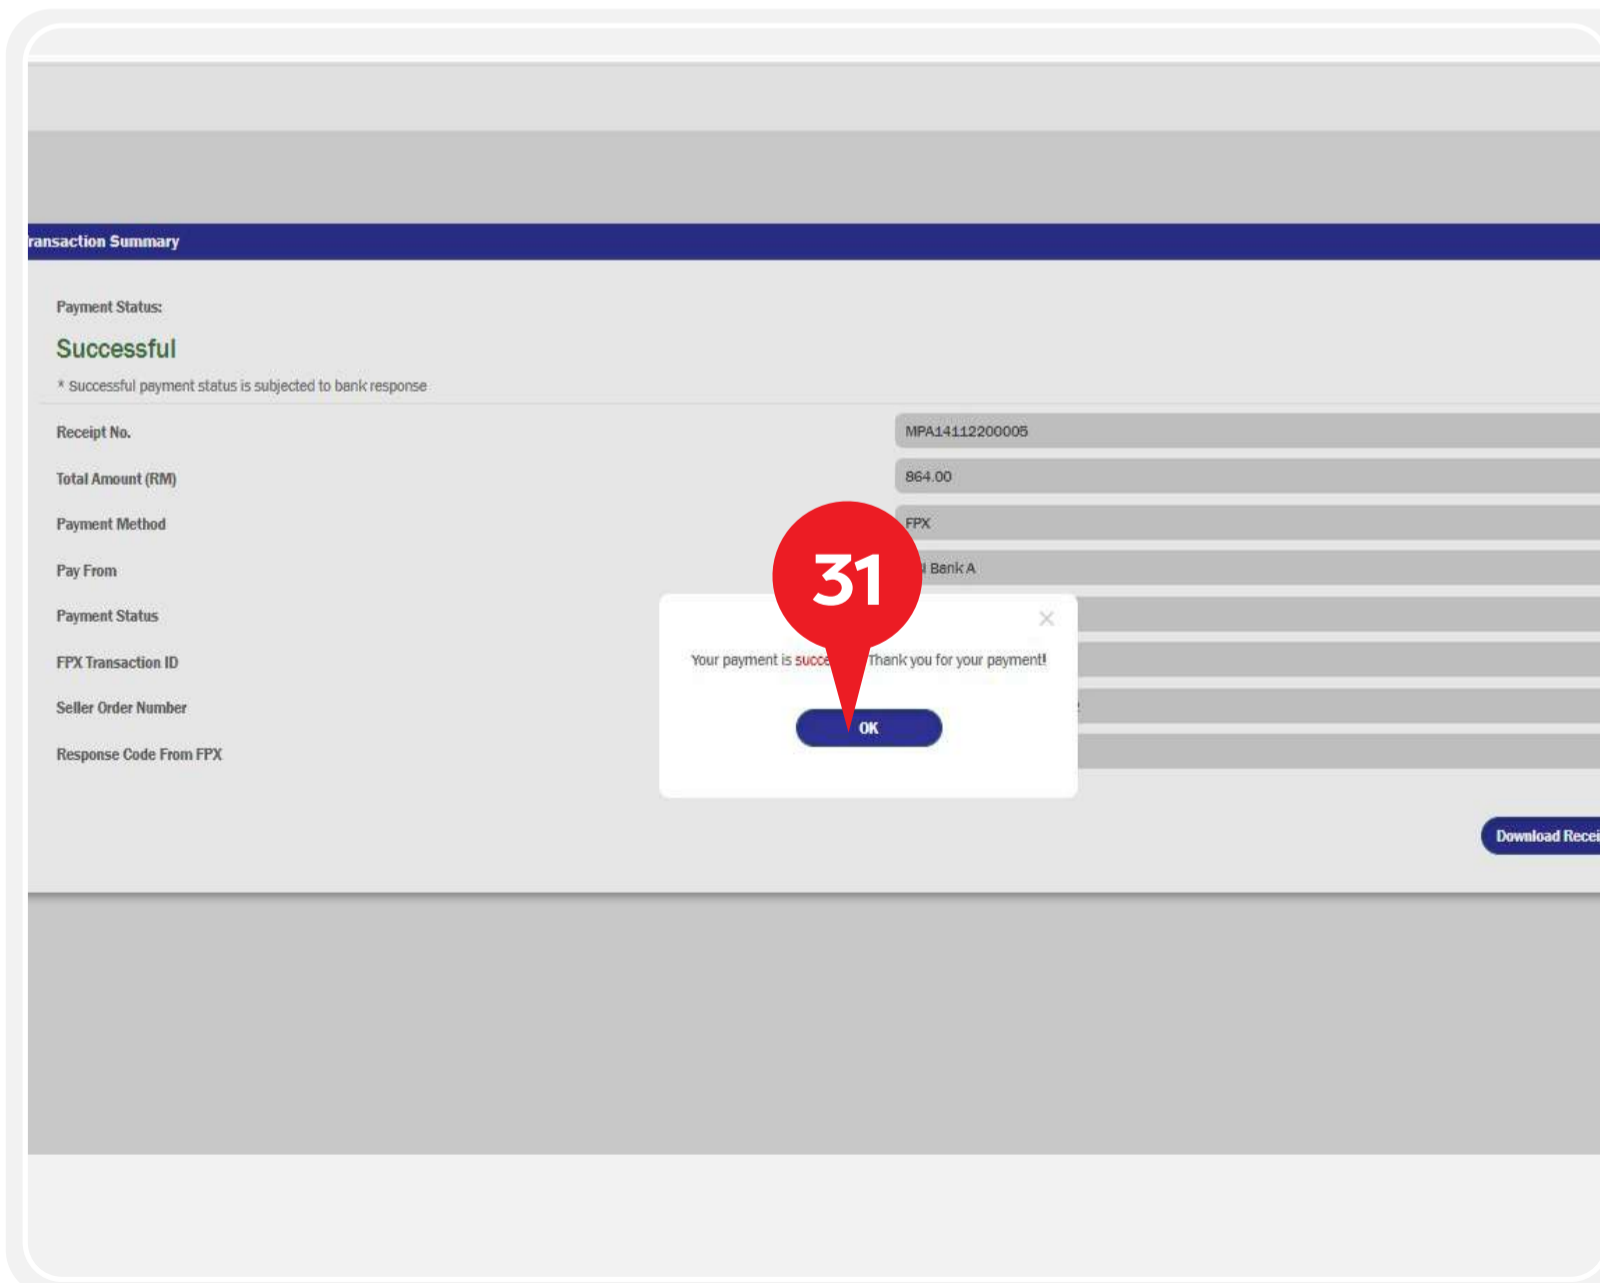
ransaction Summary

Payment Status:

Successful

* Successful payment status is subjected to bank response

Receipt No.
MPA14112200005

Total Amount (RM)
864.00

Payment Method
FPX

Pay From
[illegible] Bank A

Payment Status

FPX Transaction ID

Seller Order Number

Response Code From FPX

31

×

Your payment is succe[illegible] Thank you for your payment!

OK

Download Recei